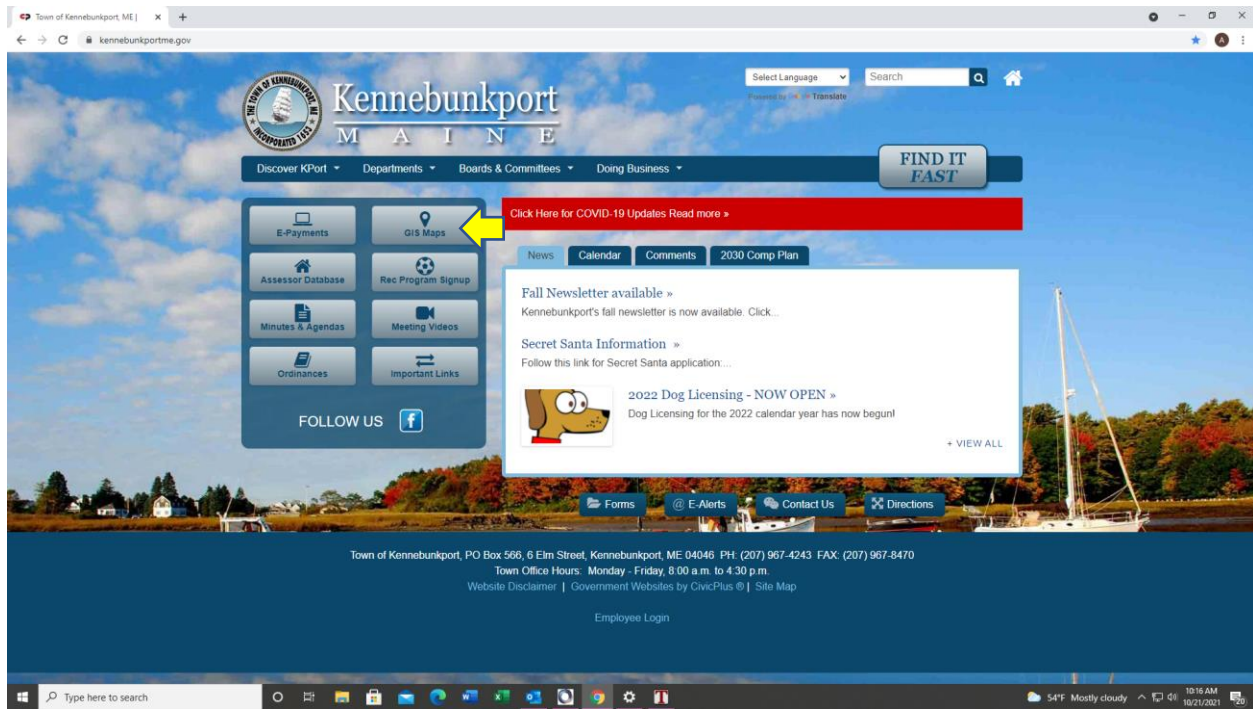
Town of Kennebunkport, ME |

kennebunkportme.gov

THE TOWN OF KENNEBUNKPORT, ME INCORPORATED 1653

Kennebunkport
M A I N E

Select Language
Powered by Google Translate
Search

Discover KPort
Departments
Boards & Committees
Doing Business

FIND IT FAST

E-Payments
GIS Maps
Assessor Database
Rec Program Signup
Minutes & Agendas
Meeting Videos
Ordinances
Important Links

FOLLOW US

Click Here for COVID-19 Updates Read more »

News
Calendar
Comments
2030 Comp Plan

Fall Newsletter available »
Kennebunkport's fall newsletter is now available. Click...

Secret Santa Information »
Follow this link for Secret Santa application:...

2022 Dog Licensing - NOW OPEN »
Dog Licensing for the 2022 calendar year has now begun!

+ VIEW ALL

Forms
E-Alerts
Contact Us
Directions

Town of Kennebunkport, PO Box 566, 6 Elm Street, Kennebunkport, ME 04046 PH: (207) 967-4243 FAX: (207) 967-8470
Town Office Hours: Monday - Friday, 8:00 a.m. to 4:30 p.m.
Website Disclaimer | Government Websites by CivicPlus ® | Site Map

Employee Login

Type here to search

54°F Mostly cloudy
10:16 AM
10/21/2021
20